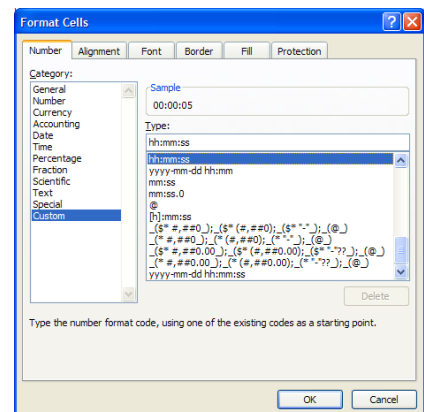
Format Cells

Number | Alignment | Font | Border | Fill | Protection

Category:
General
Number
Currency
Accounting
Date
Time
Percentage
Fraction
Scientific
Text
Special
Custom

Sample
00:00:05

Type:
hh:mm:ss

hh:mm:ss
yyyy-mm-dd hh:mm
mm:ss
mm:ss.0
@
[h]:mm:ss
_($* #,##0_);_($* (#,##0);_($* "-"_);_(@_)
_(* #,##0_);_(* (#,##0);_(* "-"_);_(@_)
_($* #,##0.00_);_($* (#,##0.00);_($* "-"??_);_(@_)
_(* #,##0.00_);_(* (#,##0.00);_(* "-"??_);_(@_)
yyyy-mm-dd hh:mm:ss

Delete

Type the number format code, using one of the existing codes as a starting point.

OK | Cancel